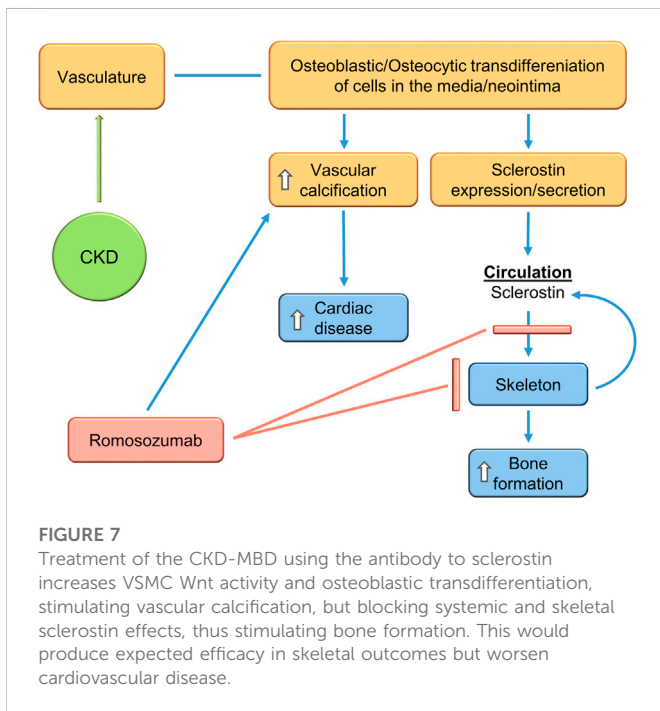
Vasculature

Osteoblastic/Osteocytic transdifferenation of cells in the media/neointima

⇧ Vascular calcification

Sclerostin expression/secretion

CKD

Circulation
Sclerostin

⇧ Cardiac disease

Skeleton

Romosozumab

⇧ Bone formation

FIGURE 7
Treatment of the CKD-MBD using the antibody to sclerostin increases VSMC Wnt activity and osteoblastic transdifferentiation, stimulating vascular calcification, but blocking systemic and skeletal sclerostin effects, thus stimulating bone formation. This would produce expected efficacy in skeletal outcomes but worsen cardiovascular disease.